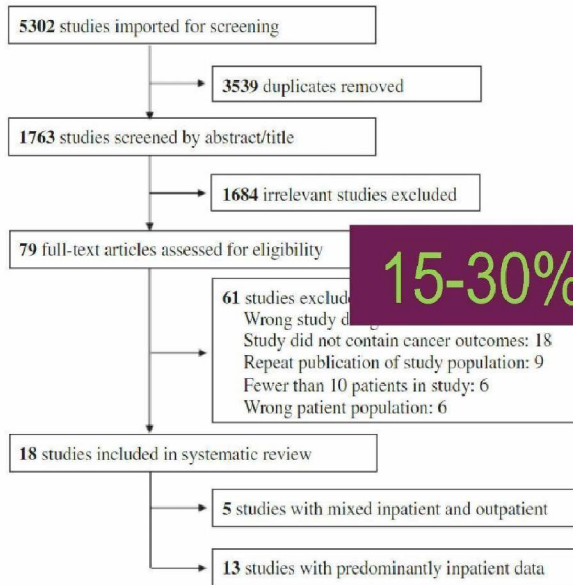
**5302** studies imported for screening

**3539** duplicates removed

**1763** studies screened by abstract/title

**1684** irrelevant studies excluded

**79** full-text articles assessed for eligibility

15-30%

**61** studies exclude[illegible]
Wrong study d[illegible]
Study did not contain cancer outcomes: 18
Repeat publication of study population: 9
Fewer than 10 patients in study: 6
Wrong patient population: 6

**18** studies included in systematic review

**5** studies with mixed inpatient and outpatient

**13** studies with predominantly inpatient data